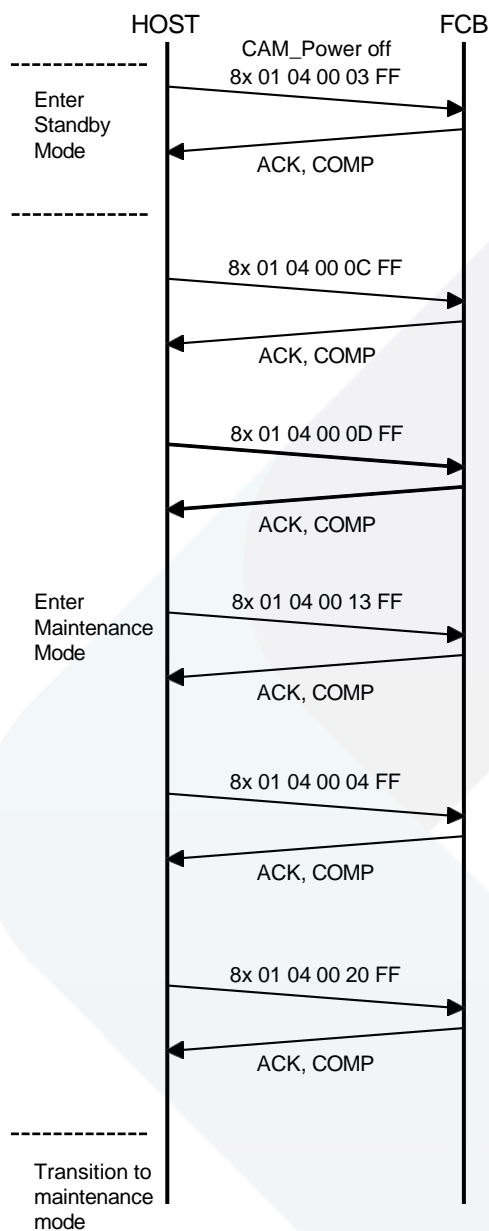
HOST

FCB

CAM_Power off

8x 01 04 00 03 FF

Enter Standby Mode

ACK, COMP

8x 01 04 00 0C FF

ACK, COMP

8x 01 04 00 0D FF

ACK, COMP

Enter Maintenance Mode

8x 01 04 00 13 FF

ACK, COMP

8x 01 04 00 04 FF

ACK, COMP

8x 01 04 00 20 FF

ACK, COMP

Transition to maintenance mode